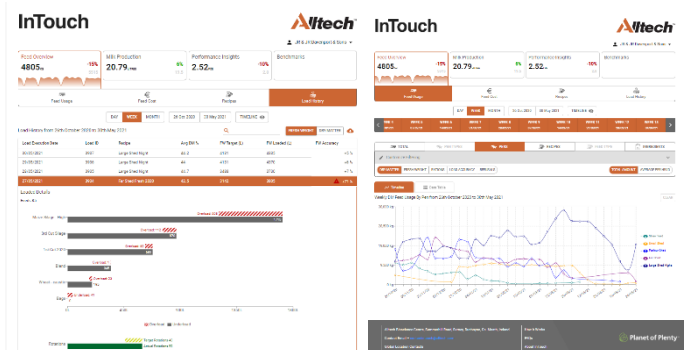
InTouch

Alltech

J.R & J.R Davenport & Sons

Feed Overview
4805
-15%

Milk Production
20.79
6%

Performance Insights
2.52
-10%

Benchmarks

Feed Usage
Feed Cost
Recipes
Load History

DAY
WEEK
MONTH
28 Dec 2020
23 May 2021
TIMESCALE

Load history from 26th October 2020 to 30th May 2021

| Load Execution Date | Load ID | Recipe | Avg DM % | FM Target (L) | FM Loaded (L) | FM Accuracy |
|---|---|---|---|---|---|---|
| 30/05/2021 | 3697 | Large Breed Night | 44 | 2321 | 2321 | +0% |
| 29/05/2021 | 3683 | Large Breed Night | 44 | 4151 | 4076 | +0% |
| 28/05/2021 | 3637 | Large Breed Night | 43 | 3456 | 3736 | +0% |
| 27/05/2021 | 3636 | For Dried From 2020 | 42.5 | 3145 | 3530 | +1% |

Loadout Details

Overload
Underload

InTouch

Alltech

J.R & J.R Davenport & Sons

Feed Overview
4805
-15%

Milk Production
20.79
6%

Performance Insights
2.52
-10%

Benchmarks

DM
Feed Usage
Feed Cost
Recipes
Load History

DAY
WEEK
MONTH

FEED
RECIPES

Weekly DM Feed Usage (kg) from 26th October 2020 to 30th May 2021

Timeline

Planet of Plenty